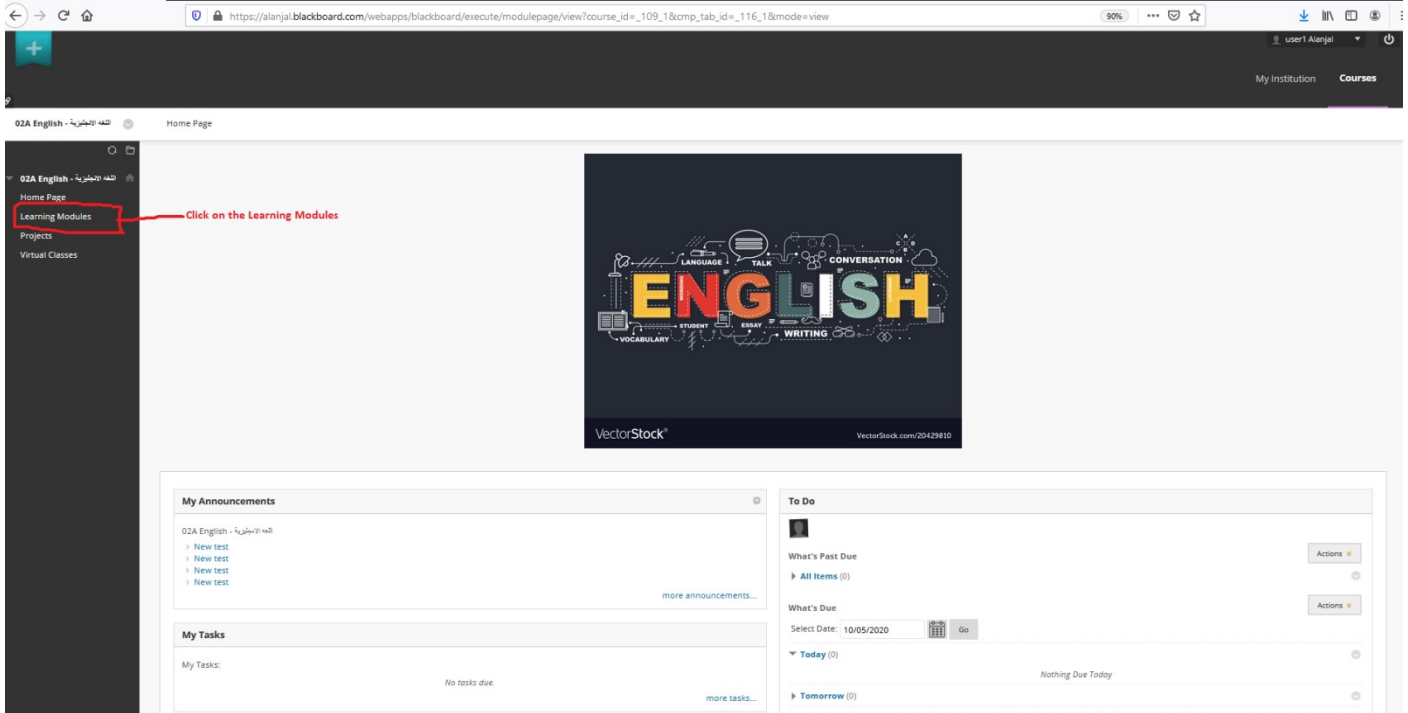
https://alanjal.blackboard.com/webapps/blackboard/execute/modulepage/view?course_id=_109_1&cmp_tab_id=_116_1&mode=view

90%

user1 Alanjal

My Institution Courses

02A English - اللغه الانجليزية

Home Page

02A English - اللغه الانجليزية

Home Page
Learning Modules
Projects
Virtual Classes

Click on the Learning Modules

LANGUAGE TALK CONVERSATION
ENGLISH
VOCABULARY STUDENT ESSAY WRITING

VectorStock®
VectorStock.com/20429810

My Announcements

02A English - اللغه الانجليزية
New test
New test
New test
New test

more announcements...

My Tasks

My Tasks:

No tasks due.

more tasks...

To Do

What's Past Due
Actions
All Items (0)

What's Due
Actions
Select Date: 10/05/2020 Go

Today (0)

Nothing Due Today

Tomorrow (0)